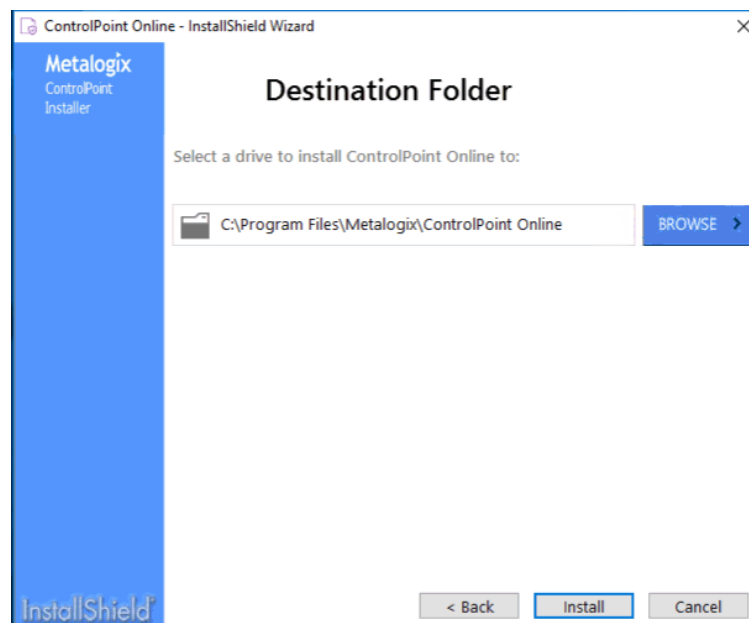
ControlPoint Online - InstallShield Wizard

×

Metalogix
ControlPoint
Installer

Destination Folder

Select a drive to install ControlPoint Online to:

C:\Program Files\Metalogix\ControlPoint Online

BROWSE

InstallShield

< Back

Install

Cancel